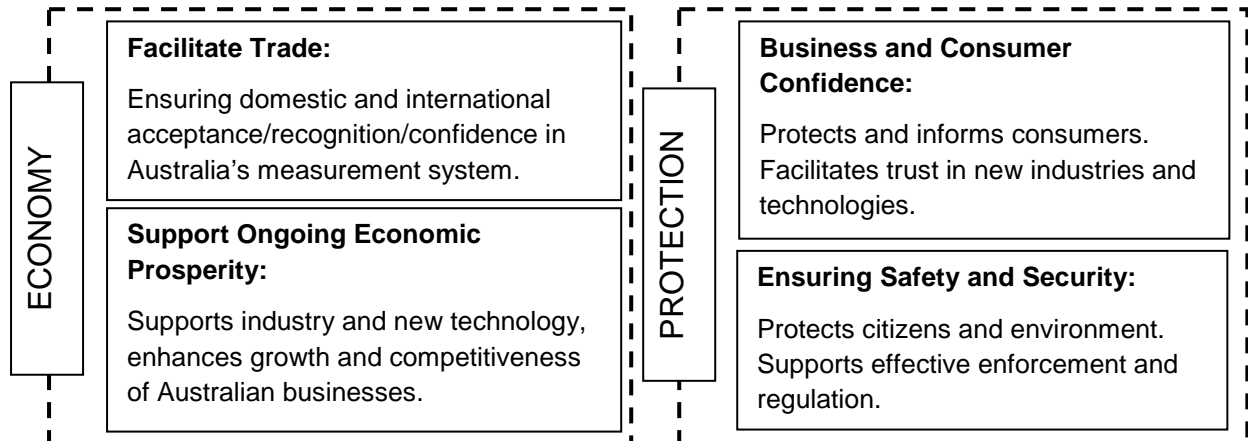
ECONOMY

Facilitate Trade:

Ensuring domestic and international acceptance/recognition/confidence in Australia’s measurement system.

Support Ongoing Economic Prosperity:

Supports industry and new technology, enhances growth and competitiveness of Australian businesses.

PROTECTION

Business and Consumer Confidence:

Protects and informs consumers. Facilitates trust in new industries and technologies.

Ensuring Safety and Security:

Protects citizens and environment. Supports effective enforcement and regulation.